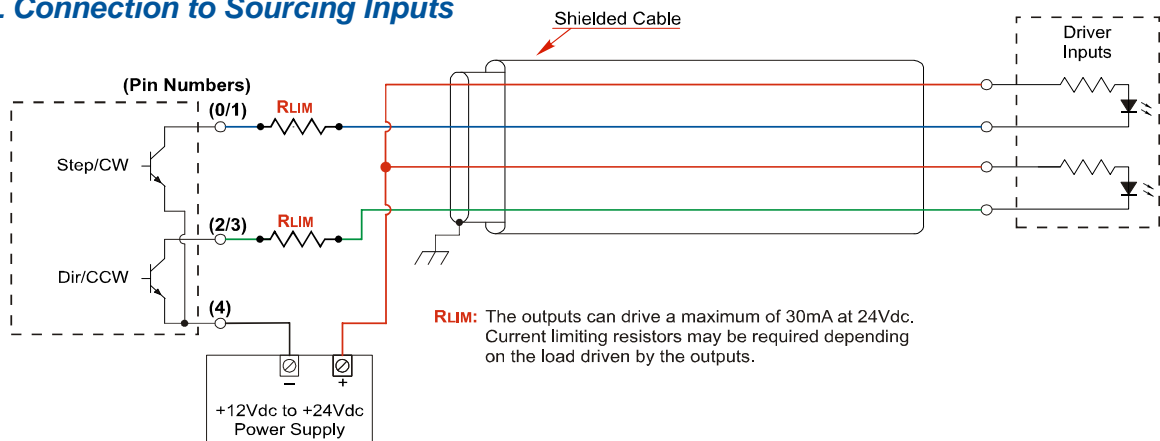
. Connection to Sourcing Inputs

Shielded Cable

Driver Inputs

(Pin Numbers)

(0/1)

RLIM

Step/CW

(2/3)

RLIM

Dir/CCW

(4)

RLIM: The outputs can drive a maximum of 30mA at 24Vdc. Current limiting resistors may be required depending on the load driven by the outputs.

−

+

+12Vdc to +24Vdc Power Supply